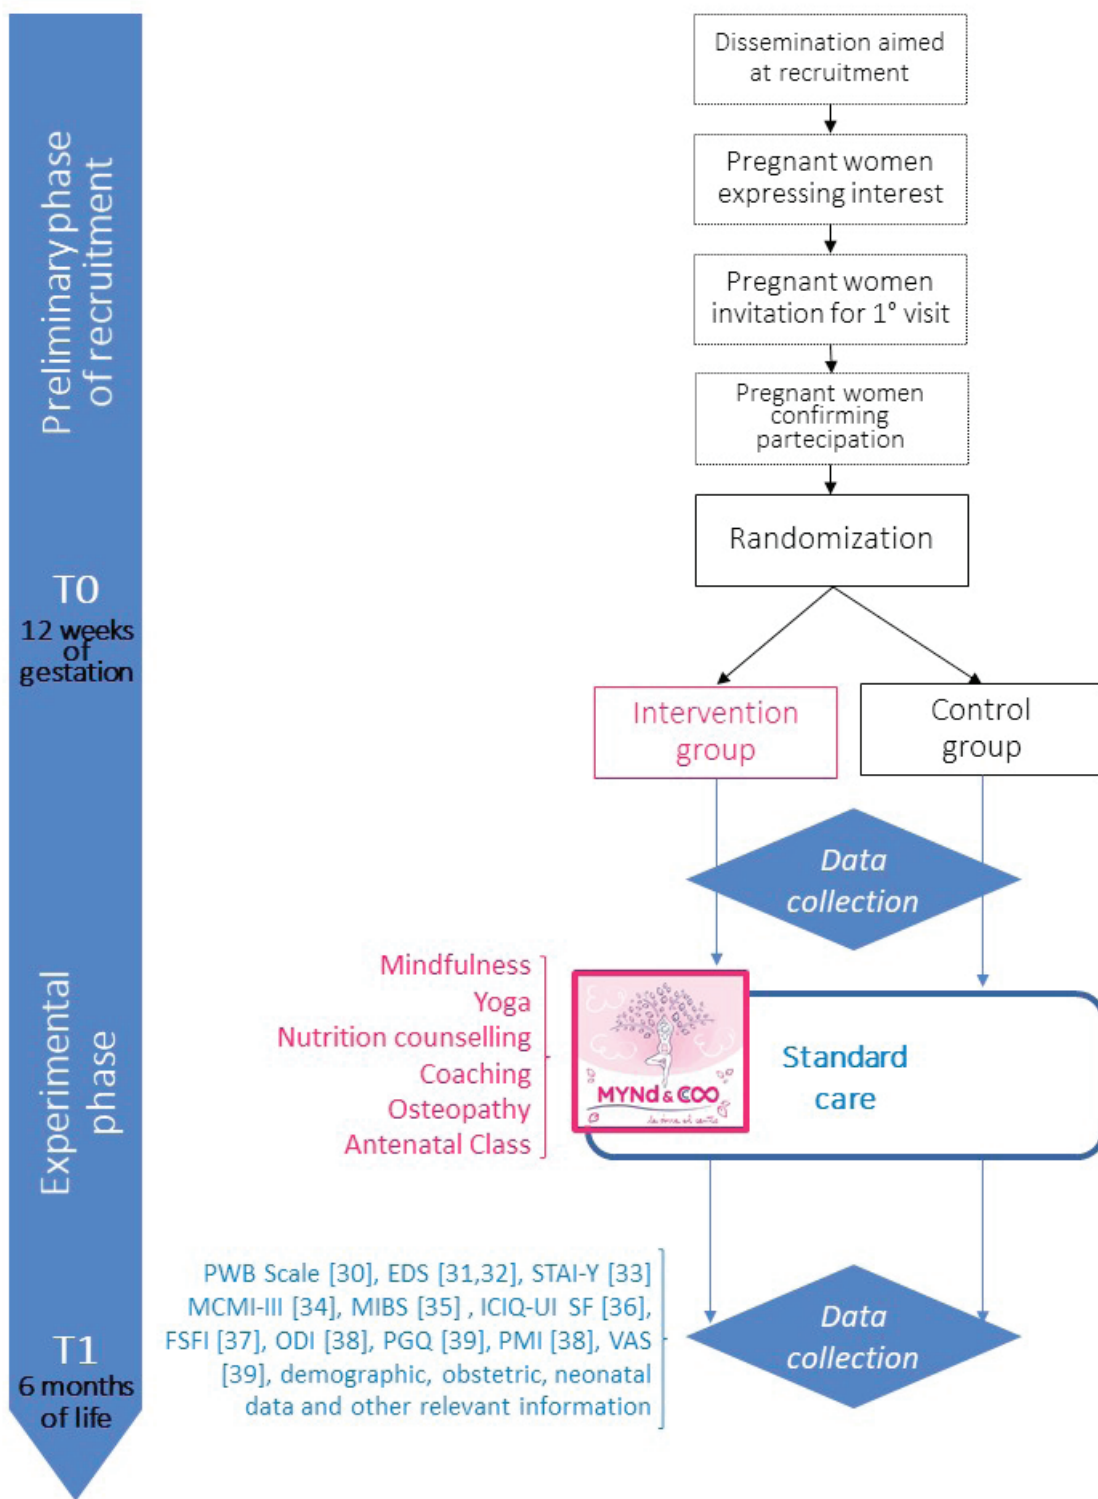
Preliminary phase of recruitment

Dissemination aimed at recruitment

Pregnant women expressing interest

Pregnant women invitation for 1° visit

Pregnant women confirming partecipation

Randomization

T0
12 weeks of gestation

Intervention group

Control group

Data collection

Experimental phase

Mindfulness
Yoga
Nutrition counselling
Coaching
Osteopathy
Antenatal Class

MYNd & COO

Standard care

T1
6 months of life

PWB Scale [30], EDS [31,32], STAI-Y [33] MCMI-III [34], MIBS [35] , ICIQ-UI SF [36], FSFI [37], ODI [38], PGQ [39], PMI [38], VAS [39], demographic, obstetric, neonatal data and other relevant information

Data collection